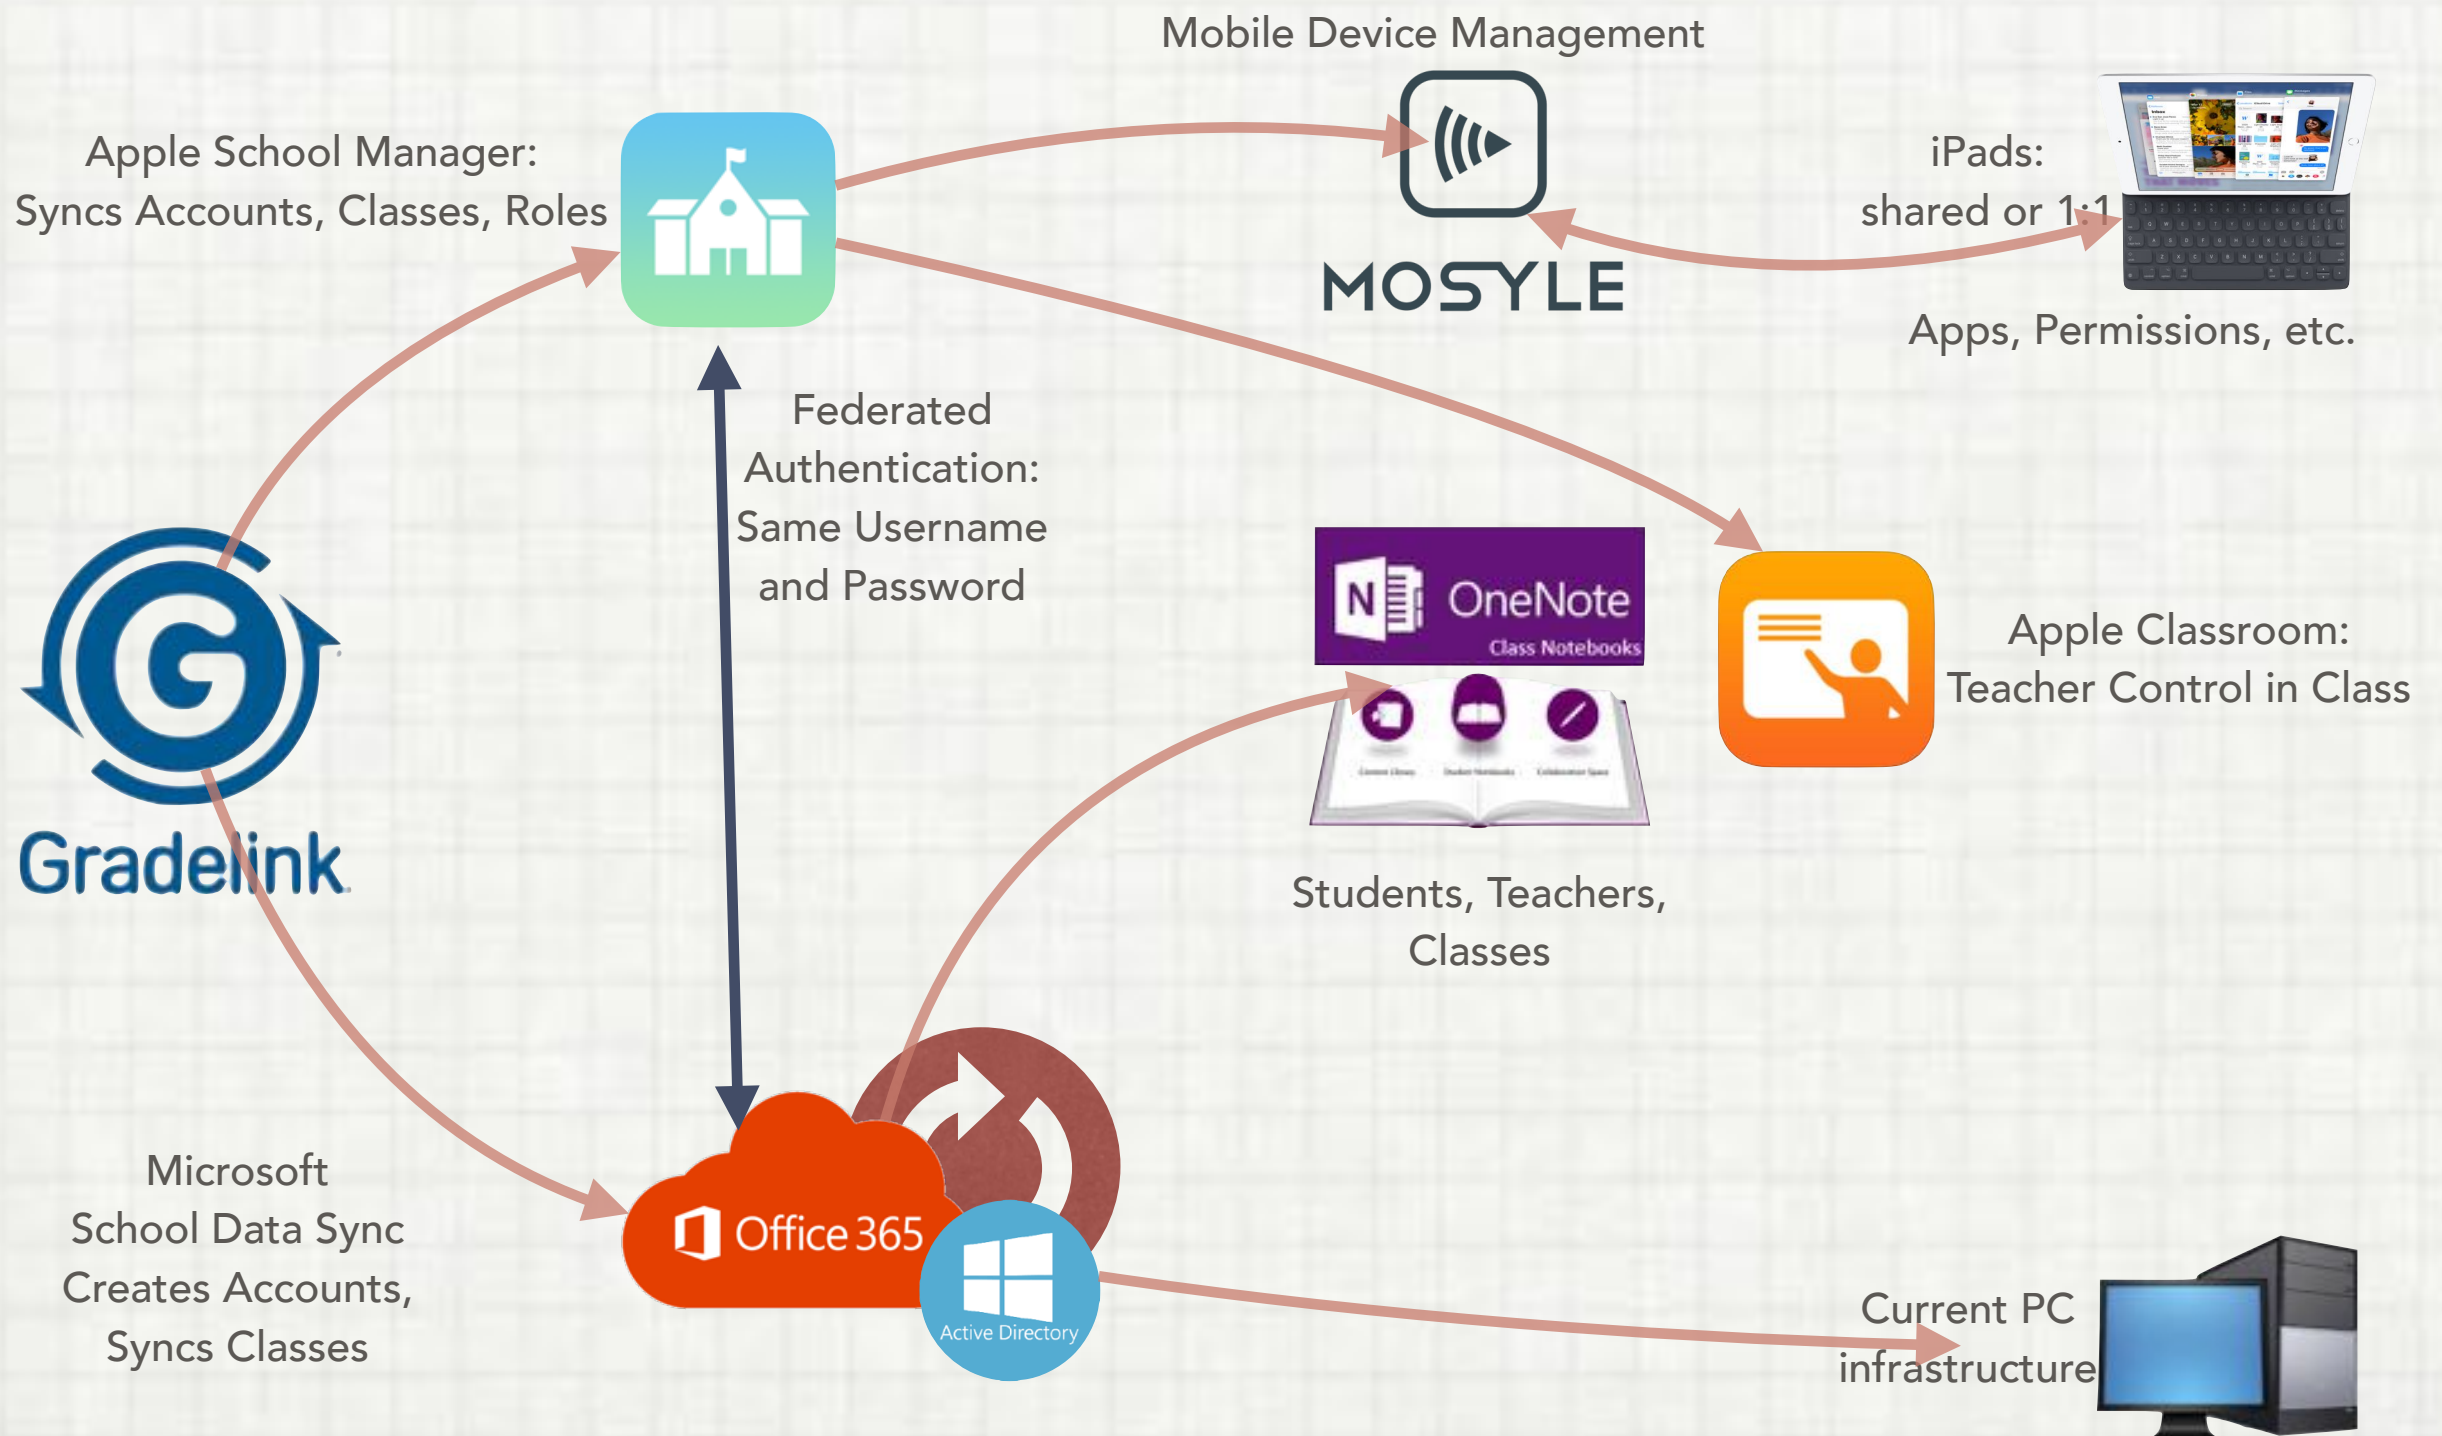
Mobile Device Management

Apple School Manager:
Syncs Accounts, Classes, Roles

MOSYLE

iPads:
shared or 1:1

Apps, Permissions, etc.

Federated Authentication:
Same Username and Password

OneNote
Class Notebooks

Apple Classroom:
Teacher Control in Class

Gradelink

Students, Teachers, Classes

Microsoft
School Data Sync
Creates Accounts,
Syncs Classes

Office 365

Active Directory

Current PC infrastructure